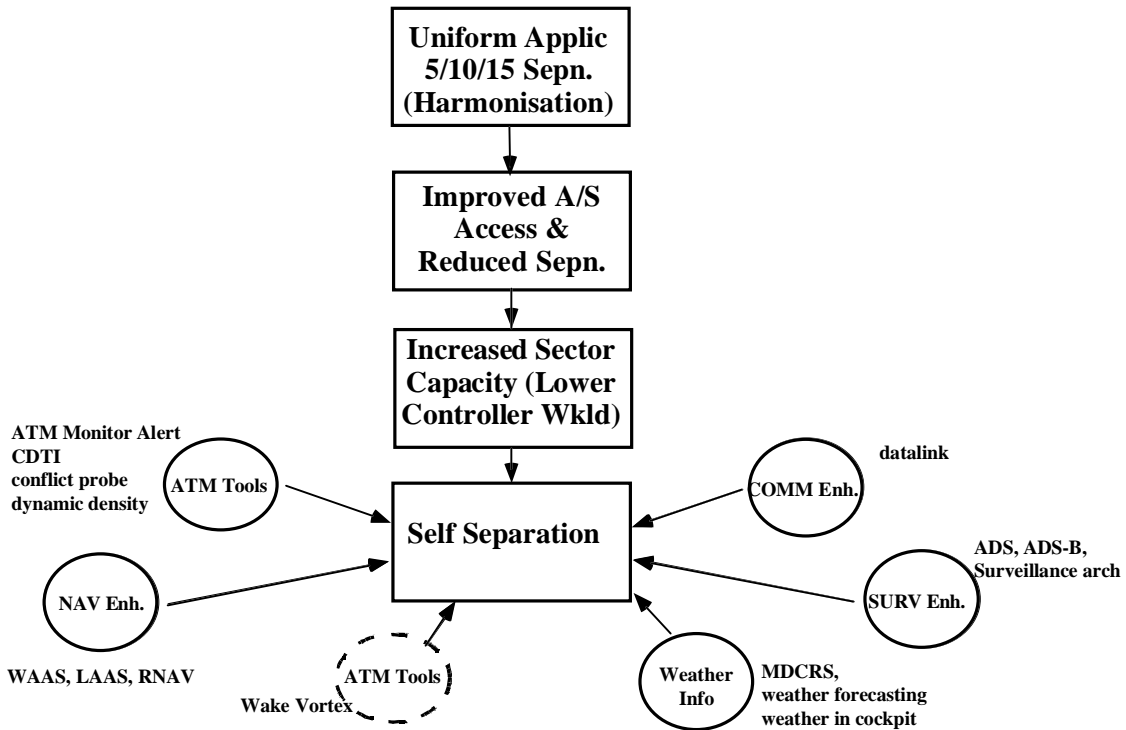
Uniform Applic 5/10/15 Sepn. (Harmonisation)

Improved A/S Access & Reduced Sepn.

Increased Sector Capacity (Lower Controller Wkld)

ATM Monitor Alert
CDTI
conflict probe
dynamic density

ATM Tools

datalink

COMM Enh.

Self Separation

ADS, ADS-B, Surveillance arch

NAV Enh.

SURV Enh.

WAAS, LAAS, RNAV

ATM Tools

Wake Vortex

Weather Info

MDCRS, weather forecasting weather in cockpit